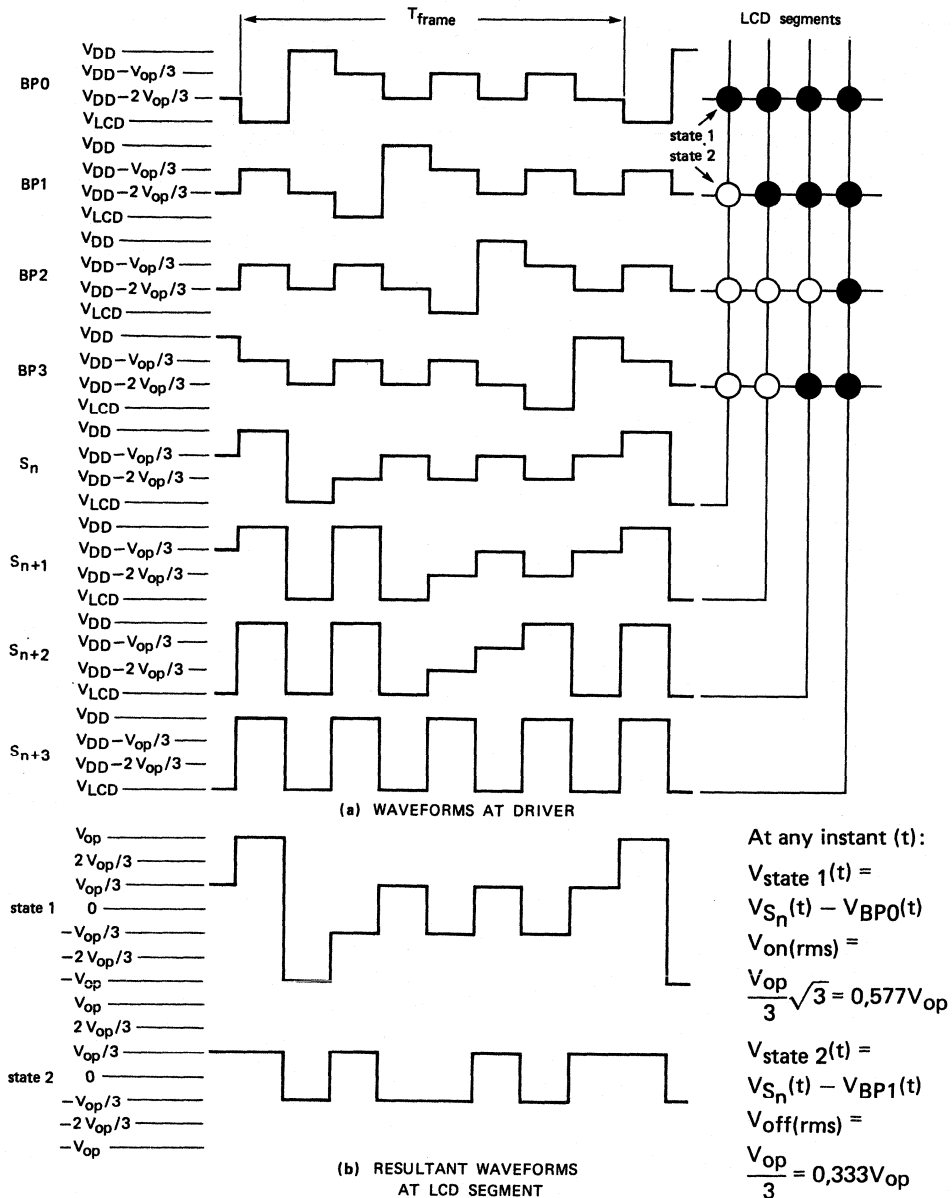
$T_{frame}$

LCD segments

BP0
$V_{DD}$
$V_{DD}-V_{op}/3$
$V_{DD}-2V_{op}/3$
$V_{LCD}$

state 1
state 2

BP1
$V_{DD}$
$V_{DD}-V_{op}/3$
$V_{DD}-2V_{op}/3$
$V_{LCD}$

BP2
$V_{DD}$
$V_{DD}-V_{op}/3$
$V_{DD}-2V_{op}/3$
$V_{LCD}$

BP3
$V_{DD}$
$V_{DD}-V_{op}/3$
$V_{DD}-2V_{op}/3$
$V_{LCD}$

$S_n$
$V_{DD}$
$V_{DD}-V_{op}/3$
$V_{DD}-2V_{op}/3$
$V_{LCD}$

$S_{n+1}$
$V_{DD}$
$V_{DD}-V_{op}/3$
$V_{DD}-2V_{op}/3$
$V_{LCD}$

$S_{n+2}$
$V_{DD}$
$V_{DD}-V_{op}/3$
$V_{DD}-2V_{op}/3$
$V_{LCD}$

$S_{n+3}$
$V_{DD}$
$V_{DD}-V_{op}/3$
$V_{DD}-2V_{op}/3$
$V_{LCD}$

(a) WAVEFORMS AT DRIVER

state 1
$V_{op}$
$2V_{op}/3$
$V_{op}/3$
0
$-V_{op}/3$
$-2V_{op}/3$
$-V_{op}$

state 2
$V_{op}$
$2V_{op}/3$
$V_{op}/3$
0
$-V_{op}/3$
$-2V_{op}/3$
$-V_{op}$

(b) RESULTANT WAVEFORMS AT LCD SEGMENT

At any instant (t):
$V_{state\ 1}(t) =$
$V_{S_n}(t) - V_{BP0}(t)$
$V_{on(rms)} =$
$\frac{V_{op}}{3}\sqrt{3} = 0{,}577V_{op}$
$V_{state\ 2}(t) =$
$V_{S_n}(t) - V_{BP1}(t)$
$V_{off(rms)} =$
$\frac{V_{op}}{3} = 0{,}333V_{op}$